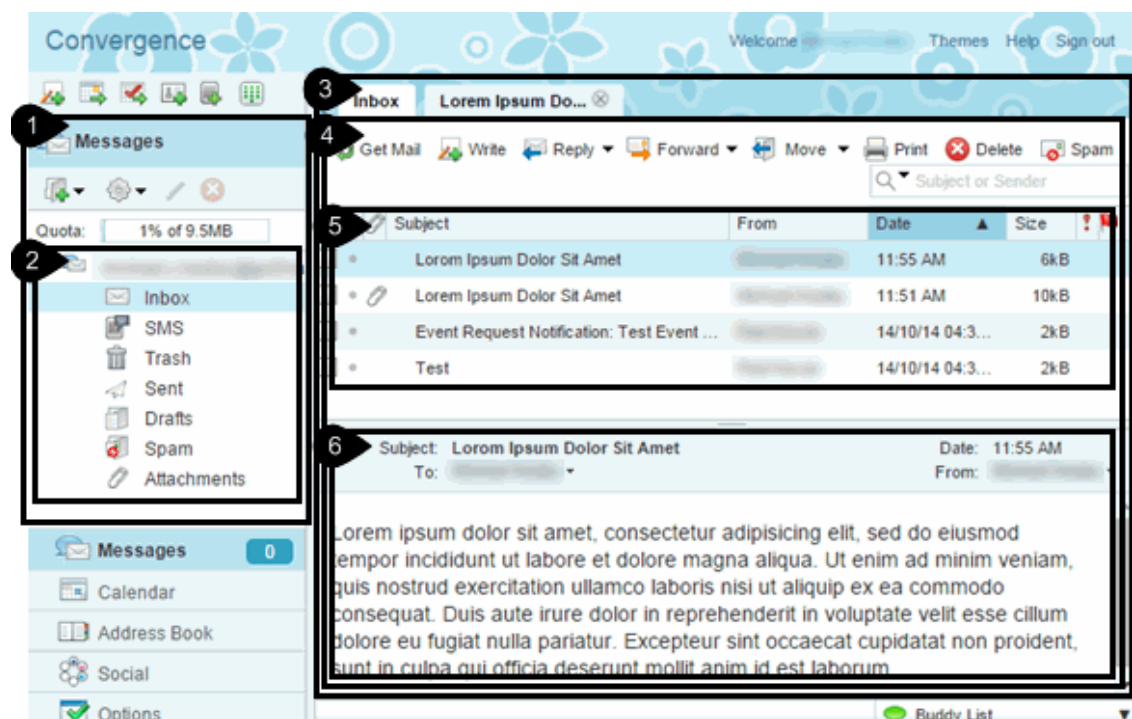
Convergence

Welcome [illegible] Themes Help Sign out

1

Messages

Quota: 1% of 9.5MB

2

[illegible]

Inbox
SMS
Trash
Sent
Drafts
Spam
Attachments

Messages 0
Calendar
Address Book
Social
Options

3

Inbox
Lorem Ipsum Do...

4

Get Mail Write Reply Forward Move Print Delete Spam

Subject or Sender

5

| | Subject | From | Date | Size |
|---|---|---|---|---|
| | Lorem Ipsum Dolor Sit Amet | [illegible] | 11:55 AM | 6kB |
| | Lorem Ipsum Dolor Sit Amet | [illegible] | 11:51 AM | 10kB |
| | Event Request Notification: Test Event ... | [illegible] | 14/10/14 04:3... | 2kB |
| | Test | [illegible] | 14/10/14 04:3... | 2kB |

6

Subject: Lorem Ipsum Dolor Sit Amet
To: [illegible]
Date: 11:55 AM
From: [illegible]

Lorem ipsum dolor sit amet, consectetur adipisicing elit, sed do eiusmod tempor incididunt ut labore et dolore magna aliqua. Ut enim ad minim veniam, quis nostrud exercitation ullamco laboris nisi ut aliquip ex ea commodo consequat. Duis aute irure dolor in reprehenderit in voluptate velit esse cillum dolore eu fugiat nulla pariatur. Excepteur sint occaecat cupidatat non proident, sunt in culpa qui officia deserunt mollit anim id est laborum.

Buddy List